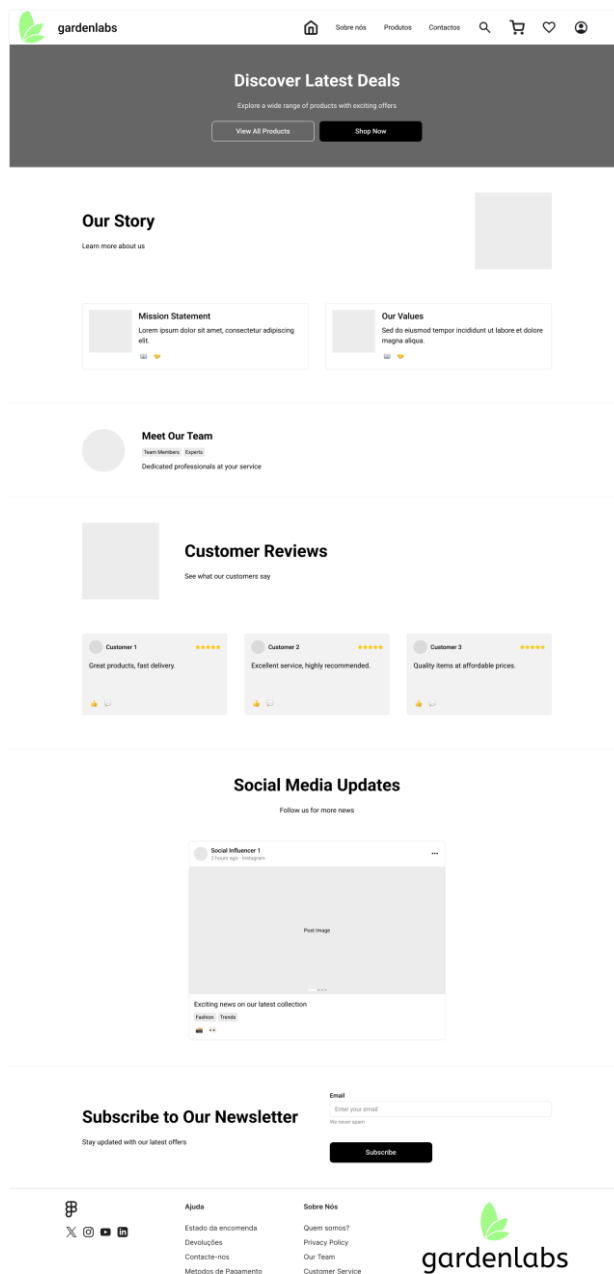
gardenlabs

Sobre nós Produtos Contactos

Discover Latest Deals

Explore a wide range of products with exciting offers

View All Products Shop Now

Our Story

Learn more about us

Mission Statement

Lorem ipsum dolor sit amet, consectetur adipiscing elit.

Our Values

Sed do eiusmod tempor incididunt ut labore et dolore magna aliqua.

Meet Our Team

Team Members Experts

Dedicated professionals at your service

Customer Reviews

See what our customers say

Customer 1 ★★★★★

Great products, fast delivery.

Customer 2 ★★★★★

Excellent service, highly recommended.

Customer 3 ★★★★★

Quality items at affordable prices.

Social Media Updates

Follow us for more news

Social Influencer 1

3 hours ago · Instagram

...

Post Image

Exciting news on our latest collection

Fashion Trends

Subscribe to Our Newsletter

Stay updated with our latest offers

Email

Enter your email

We never spam

Subscribe

Ajuda

Estado da encomenda

Devoluções

Contacte-nos

Metodos de Pagamento

Sobre Nós

Quem somos?

Privacy Policy

Our Team

Customer Service

gardenlabs